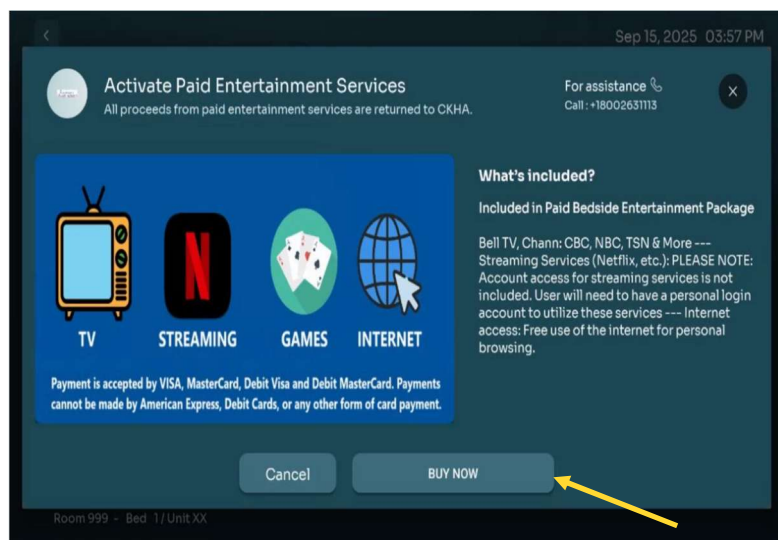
Sep 15, 2025 03:57 PM

Activate Paid Entertainment Services
All proceeds from paid entertainment services are returned to CKHA.

For assistance
Call : +18002631113

×

TV STREAMING GAMES INTERNET

Payment is accepted by VISA, MasterCard, Debit Visa and Debit MasterCard. Payments cannot be made by American Express, Debit Cards, or any other form of card payment.

What's included?

Included in Paid Bedside Entertainment Package

Bell TV, Chann: CBC, NBC, TSN & More --- Streaming Services (Netflix, etc.): PLEASE NOTE: Account access for streaming services is not included. User will need to have a personal login account to utilize these services --- Internet access: Free use of the internet for personal browsing.

Cancel BUY NOW

Room 999 - Bed 1 / Unit XX